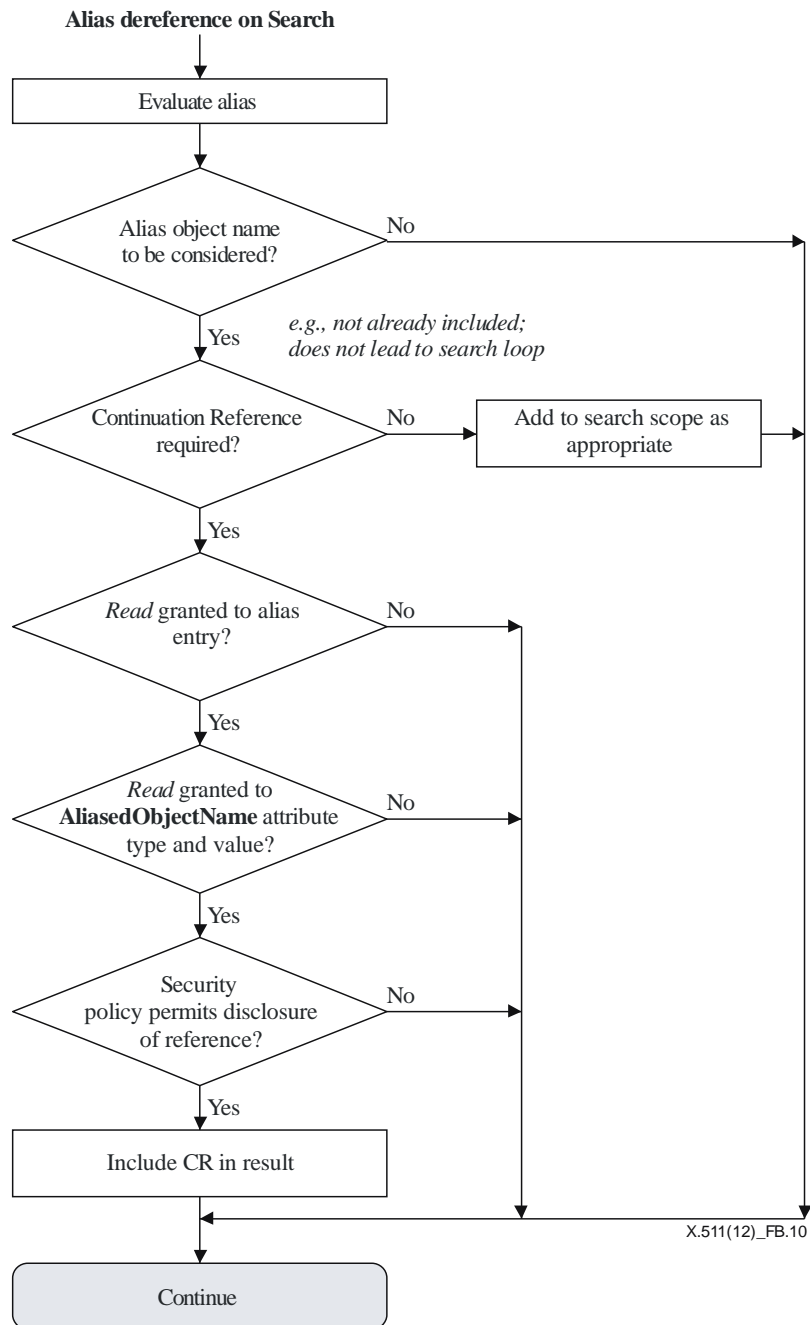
**Alias dereference on Search**

Evaluate alias

Alias object name to be considered?

No

Yes

*e.g., not already included; does not lead to search loop*

Continuation Reference required?

No

Add to search scope as appropriate

Yes

*Read* granted to alias entry?

No

Yes

*Read* granted to **AliasedObjectName** attribute type and value?

No

Yes

Security policy permits disclosure of reference?

No

Yes

Include CR in result

X.511(12)_FB.10

Continue